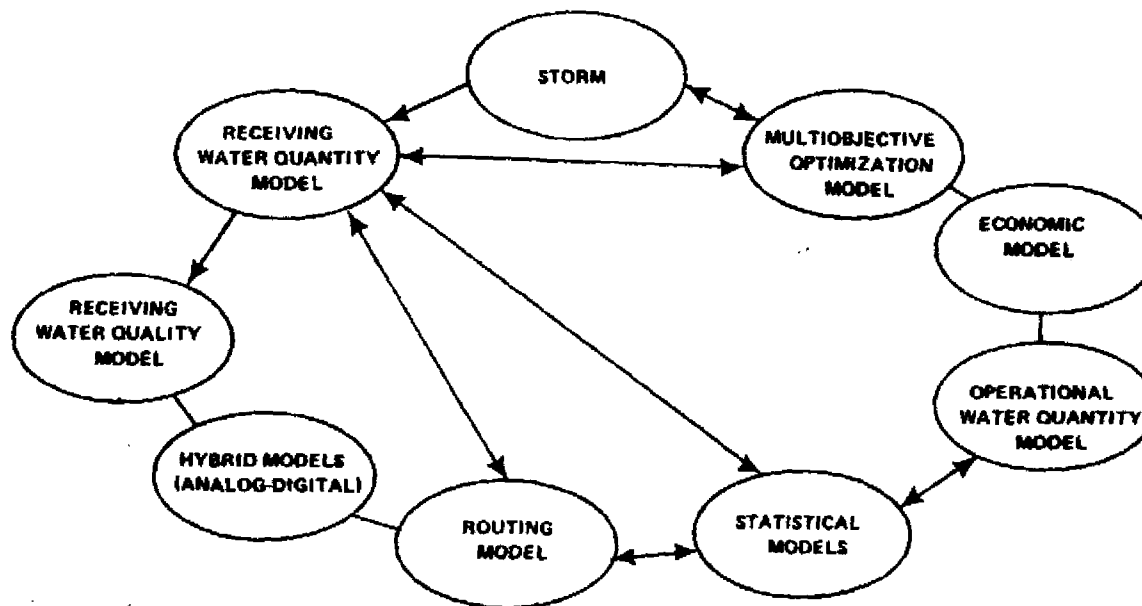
STORM

RECEIVING WATER QUANTITY MODEL

MULTIOBJECTIVE OPTIMIZATION MODEL

ECONOMIC MODEL

RECEIVING WATER QUALITY MODEL

OPERATIONAL WATER QUANTITY MODEL

HYBRID MODELS (ANALOG-DIGITAL)

ROUTING MODEL

STATISTICAL MODELS